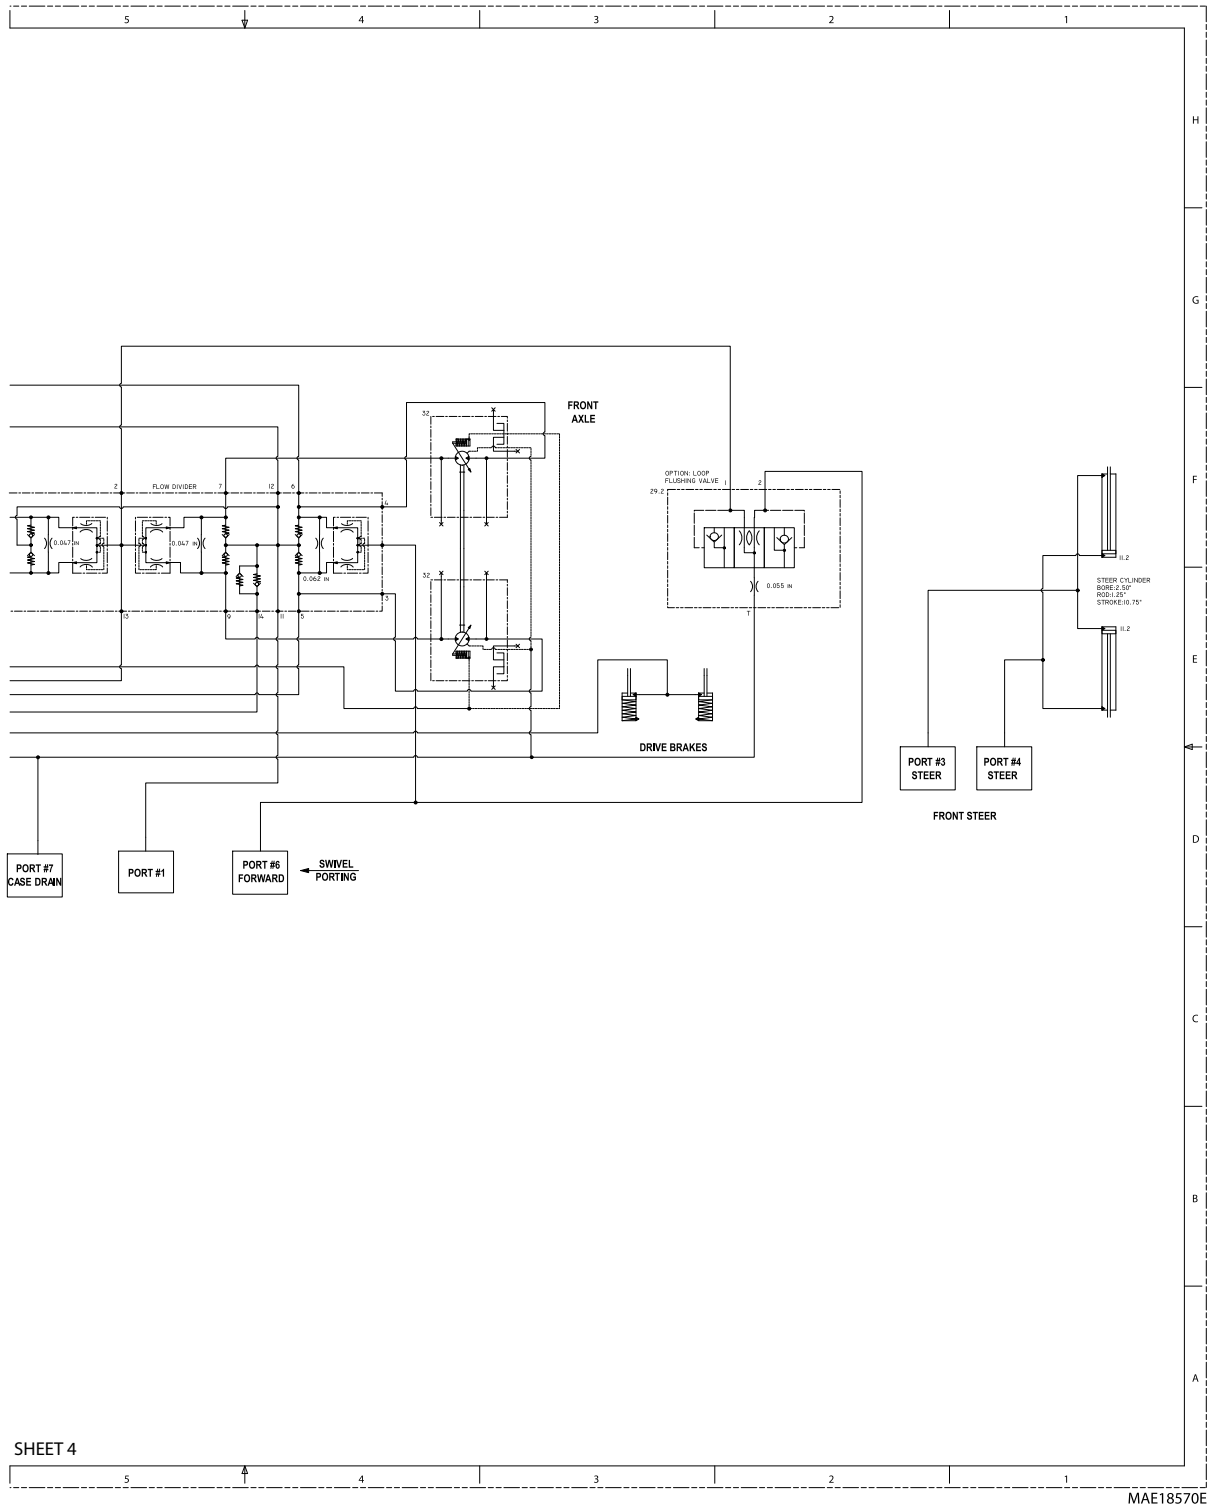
5 4 3 2 1

H

G

FRONT AXLE

32

2 FLOW DIVIDER 7 12 6

4

0.047 IN

0.047 IN

0.062 IN

3

13 9 14 11 5

32

OPTION: LOOP FLUSHING VALVE

29.2

1 2

0.055 IN

T

F

11.2

STEER CYLINDER BORE:2.50" ROD:1.25" STROKE:10.75"

11.2

E

DRIVE BRAKES

PORT #3 STEER

PORT #4 STEER

FRONT STEER

D

PORT #7 CASE DRAIN

PORT #1

PORT #6 FORWARD

SWIVEL PORTING

C

B

A

SHEET 4

5 4 3 2 1

MAE18570E